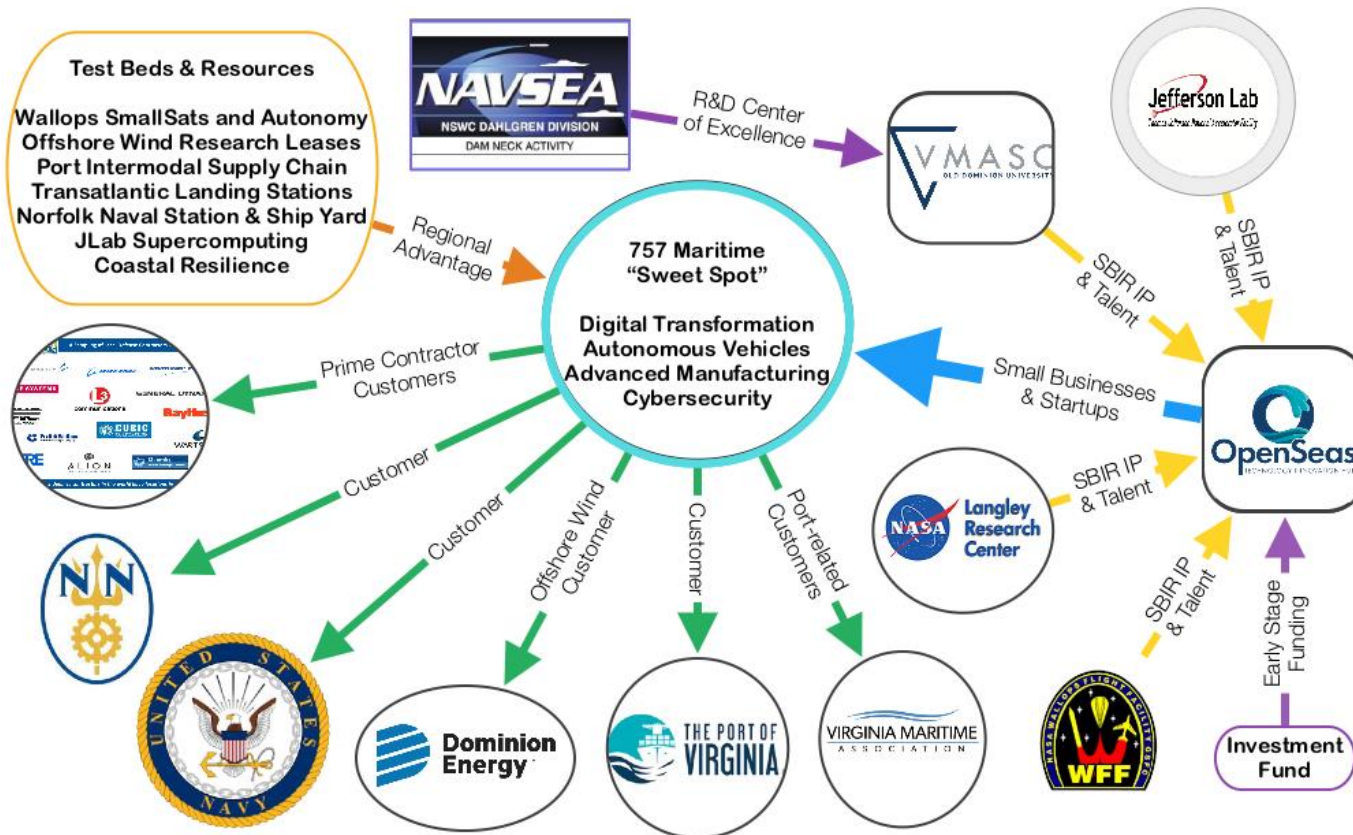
Test Beds & Resources

Wallops SmallSats and Autonomy
Offshore Wind Research Leases
Port Intermodal Supply Chain
Transatlantic Landing Stations
Norfolk Naval Station & Ship Yard
JLab Supercomputing
Coastal Resilience

NAVSEA
NSWC DAHLGREN DIVISION
DAM NECK ACTIVITY

R&D Center of Excellence

VMASC
OLD DOMINION UNIVERSITY

Jefferson Lab
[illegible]

Regional Advantage

757 Maritime "Sweet Spot"

Digital Transformation
Autonomous Vehicles
Advanced Manufacturing
Cybersecurity

SBIR IP & Talent

SBIR IP & Talent

Prime Contractor Customers

L3
GENERAL DYNAMICS
Raytheon
CUBIC
WARTSILA
ALION

Small Businesses & Startups

OpenSeas
TECHNOLOGY INNOVATION HUB

Customer

SBIR IP & Talent

NASA
Langley Research Center

Customer

Offshore Wind Customer

Customer

Port-related Customers

SBIR IP & Talent

Early Stage Funding

UNITED STATES NAVY

Dominion Energy

THE PORT OF VIRGINIA

VIRGINIA MARITIME ASSOCIATION

NASA WALLOPS FLIGHT FACILITY
WFF

Investment Fund